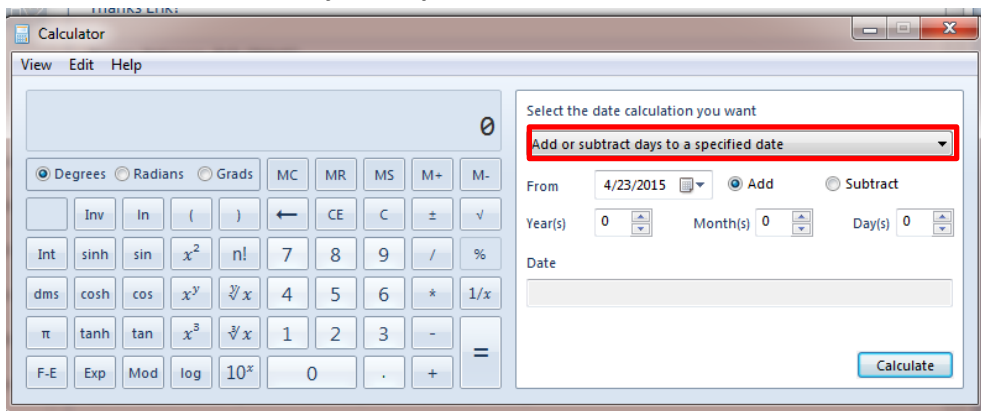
Thanks Erik!

Calculator

View Edit Help

0

Degrees Radians Grads MC MR MS M+ M-

Inv ln ( ) ← CE C ± √

Int sinh sin $x^2$ n! 7 8 9 / %

dms cosh cos $x^y$ $\sqrt[y]{x}$ 4 5 6 * $1/x$

π tanh tan $x^3$ $\sqrt[3]{x}$ 1 2 3 - =

F-E Exp Mod log $10^x$ 0 . +

Select the date calculation you want

Add or subtract days to a specified date

From 4/23/2015 Add Subtract

Year(s) 0 Month(s) 0 Day(s) 0

Date

Calculate